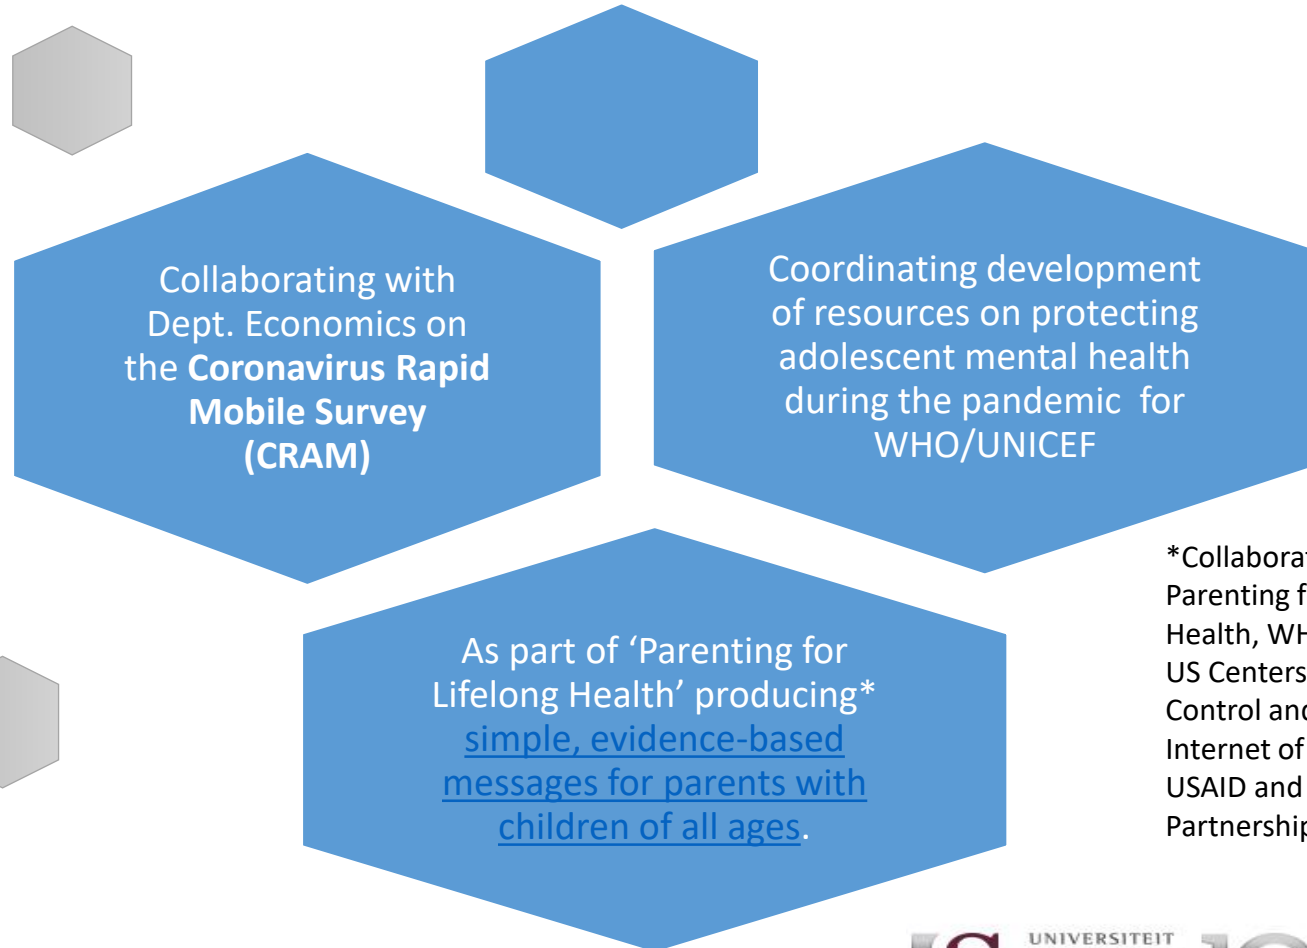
Collaborating with Dept. Economics on the **Coronavirus Rapid Mobile Survey (CRAM)**

Coordinating development of resources on protecting adolescent mental health during the pandemic for WHO/UNICEF

As part of 'Parenting for Lifelong Health' producing* simple, evidence-based messages for parents with children of all ages.

*Collaborat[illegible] Parenting f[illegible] Health, WH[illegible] US Centers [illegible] Control and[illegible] Internet of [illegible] USAID and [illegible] Partnership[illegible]

UNIVERSITEIT